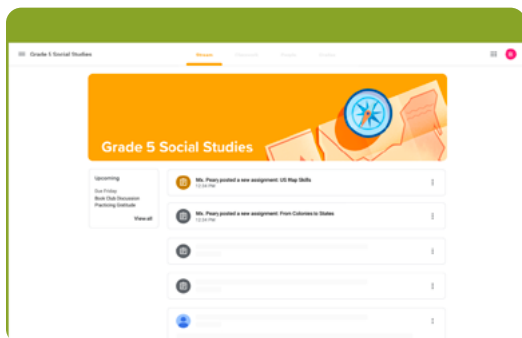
Grade 5 Social Studies

Stream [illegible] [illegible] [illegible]

Grade 5 Social Studies

Upcoming

Due Friday
Book Club Discussion
Practicing Gratitude

View all

Ms. Peary posted a new assignment: US Map Skills
12:34 PM

Ms. Peary posted a new assignment: From Colonies to States
12:34 PM